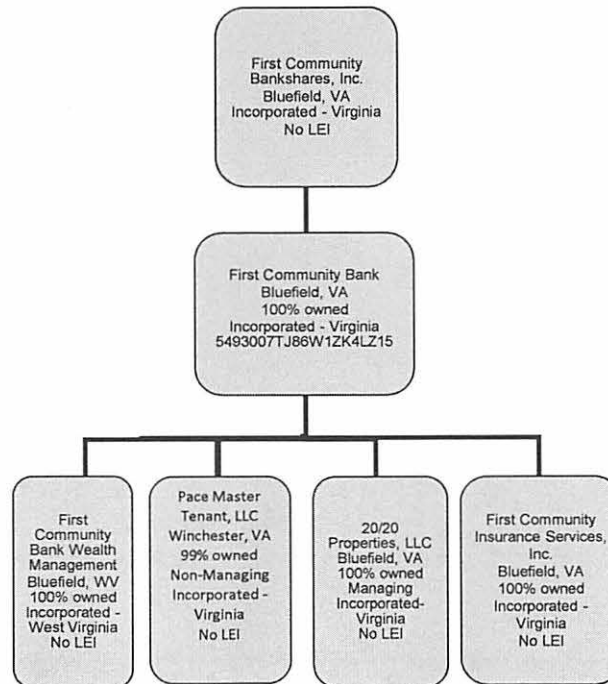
First Community Bankshares, Inc.
Bluefield, VA
Incorporated - Virginia
No LEI

First Community Bank
Bluefield, VA
100% owned
Incorporated - Virginia
5493007TJ86W1ZK4LZ15

First Community Bank Wealth Management
Bluefield, WV
100% owned
Incorporated - West Virginia
No LEI

Pace Master Tenant, LLC
Winchester, VA
99% owned
Non-Managing
Incorporated - Virginia
No LEI

20/20 Properties, LLC
Bluefield, VA
100% owned
Managing
Incorporated-Virginia
No LEI

First Community Insurance Services, Inc.
Bluefield, VA
100% owned
Incorporated - Virginia
No LEI